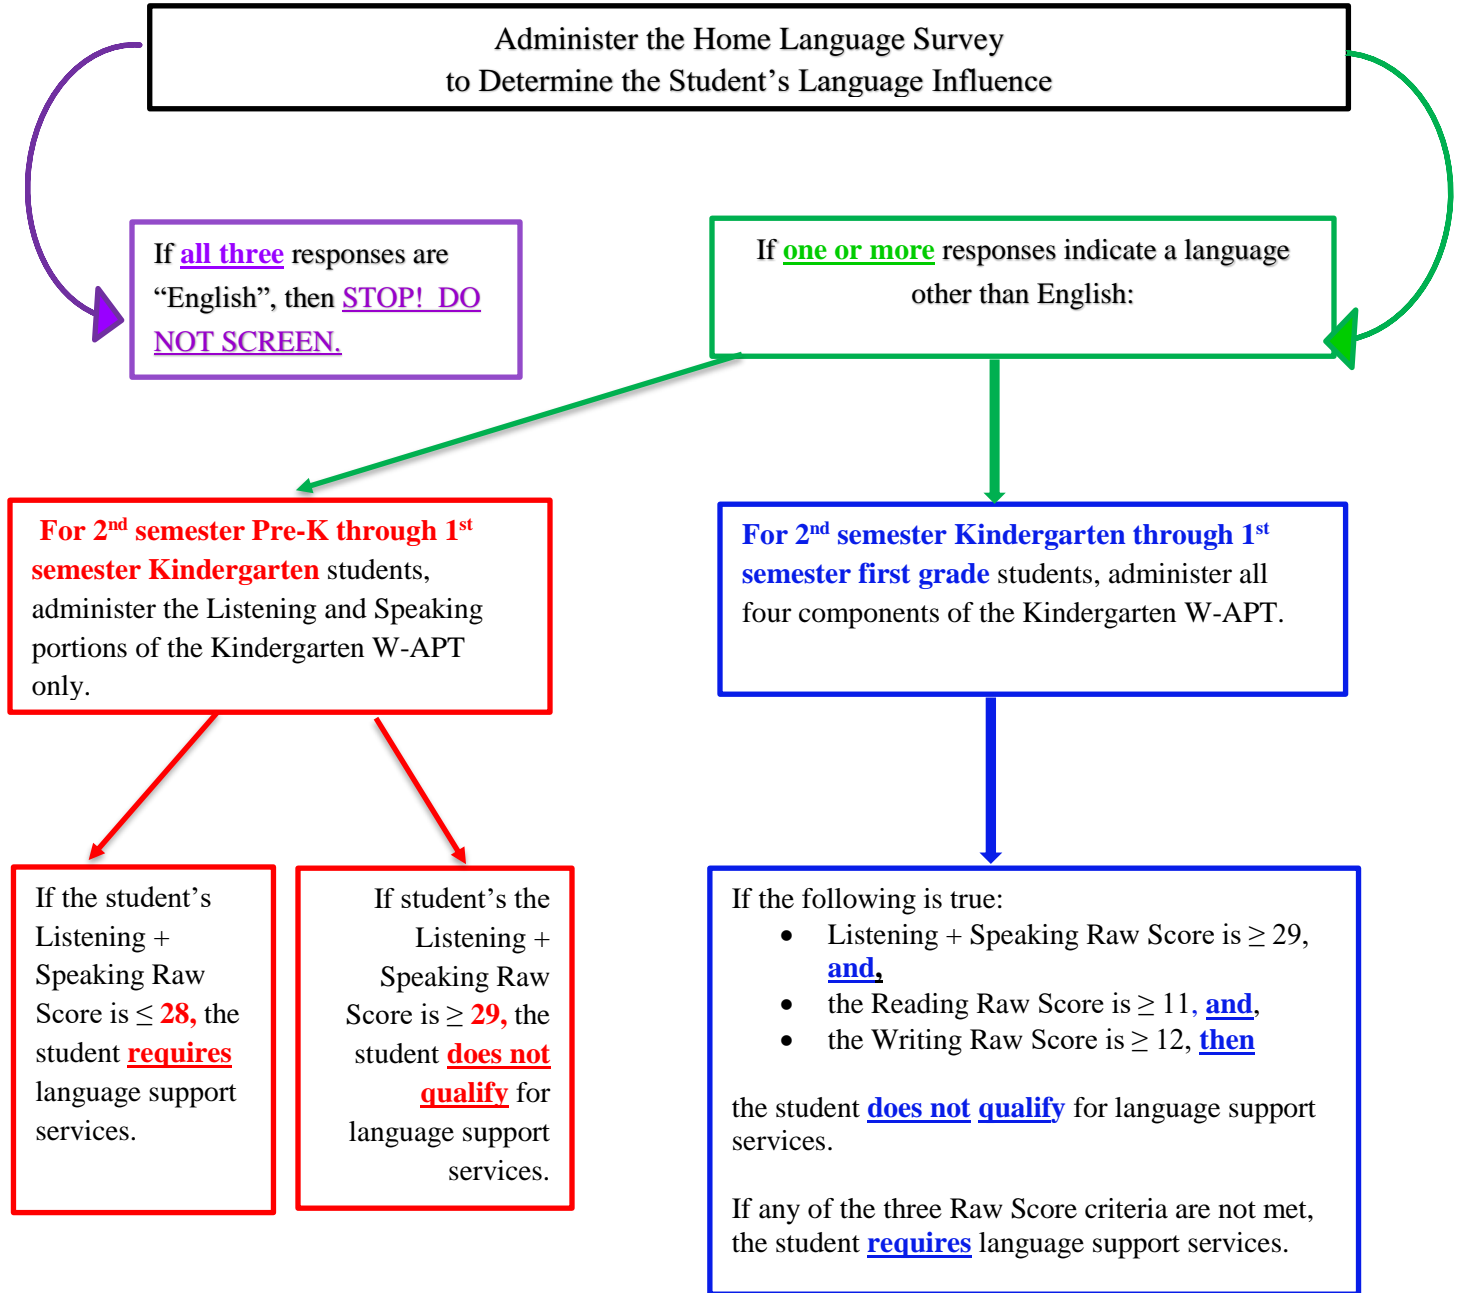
Administer the Home Language Survey
to Determine the Student's Language Influence

If all three responses are "English", then STOP! DO NOT SCREEN.

If one or more responses indicate a language other than English:

For 2$^{nd}$ semester Pre-K through 1$^{st}$ semester Kindergarten students, administer the Listening and Speaking portions of the Kindergarten W-APT only.

For 2$^{nd}$ semester Kindergarten through 1$^{st}$ semester first grade students, administer all four components of the Kindergarten W-APT.

If the student's Listening + Speaking Raw Score is $\leq$ 28, the student requires language support services.

If student's the Listening + Speaking Raw Score is $\geq$ 29, the student does not qualify for language support services.

If the following is true:
• Listening + Speaking Raw Score is $\geq$ 29, and,
• the Reading Raw Score is $\geq$ 11, and,
• the Writing Raw Score is $\geq$ 12, then

the student does not qualify for language support services.

If any of the three Raw Score criteria are not met, the student requires language support services.